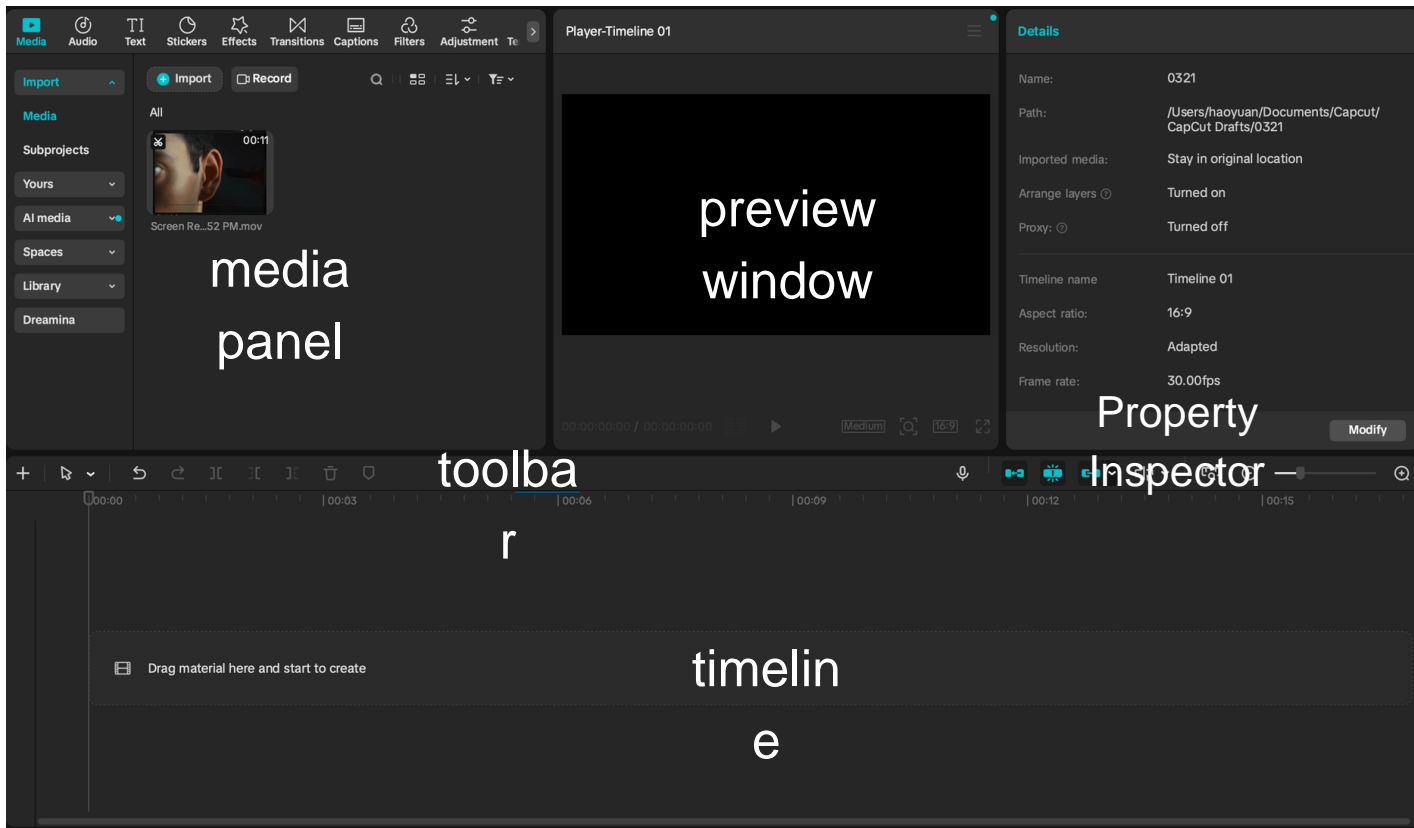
Media Audio Text Stickers Effects Transitions Captions Filters Adjustment Te

Player-Timeline 01

Details

Import
Media
Subprojects
Yours
AI media
Spaces
Library
Dreamina

Import Record

All

00:11
Screen Re...52 PM.mov

media panel

preview window

Name: 0321
Path: /Users/haoyuan/Documents/Capcut/CapCut Drafts/0321
Imported media: Stay in original location
Arrange layers Turned on
Proxy: Turned off
Timeline name Timeline 01
Aspect ratio: 16:9
Resolution: Adapted
Frame rate: 30.00fps

Property Inspector

Modify

00:00:00:00 / 00:00:00:00

Medium 16:9

toolbar

00:00 | 00:03 | 00:06 | 00:09 | 00:12 | 00:15

Drag material here and start to create

timeline